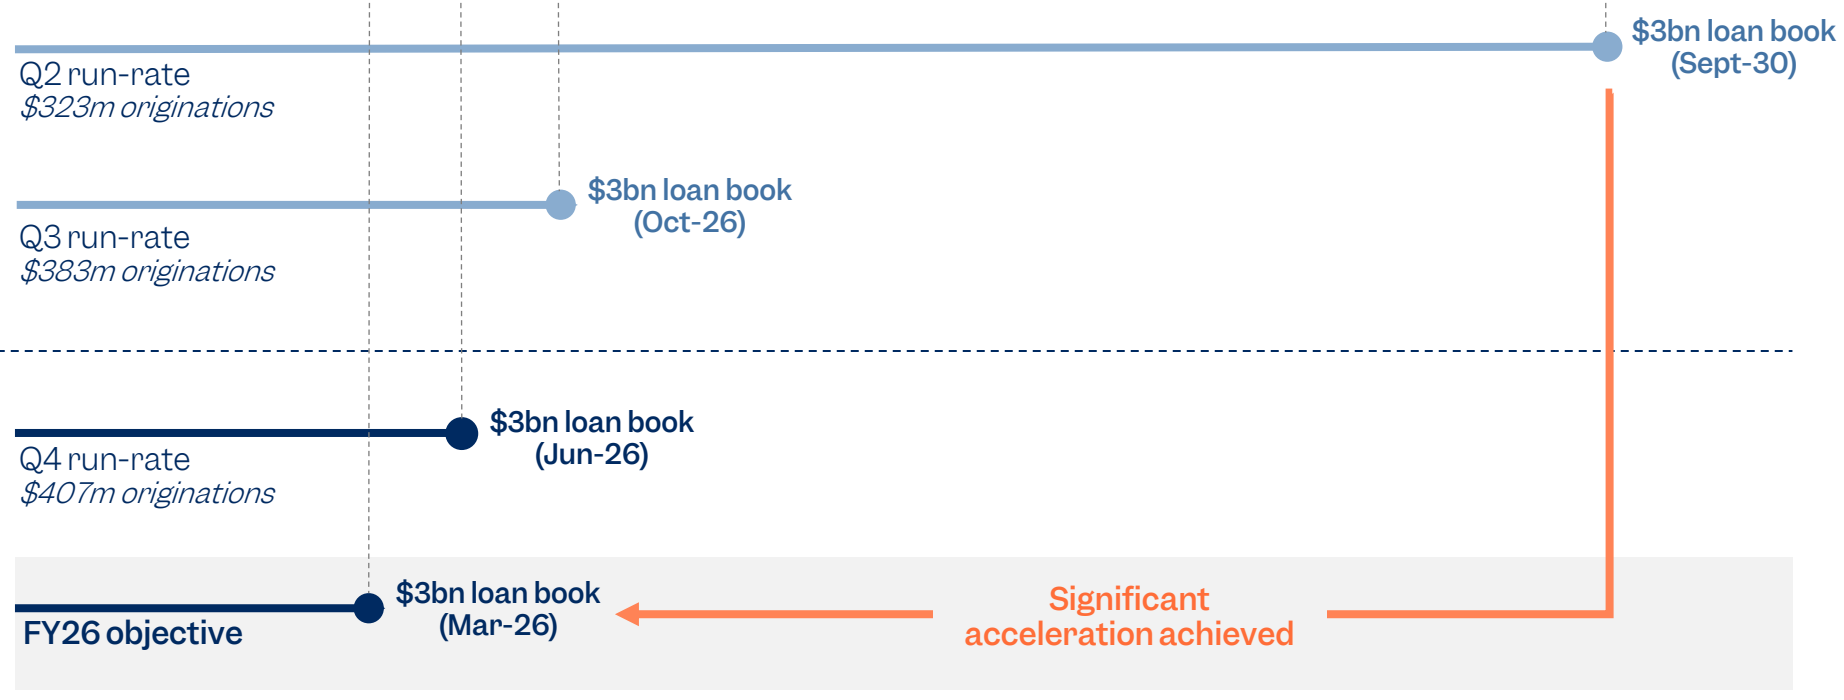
$3bn loan book (Sept-30)

Q2 run-rate
$323m originations

$3bn loan book (Oct-26)

Q3 run-rate
$383m originations

$3bn loan book (Jun-26)

Q4 run-rate
$407m originations

FY26 objective

$3bn loan book (Mar-26)

Significant acceleration achieved